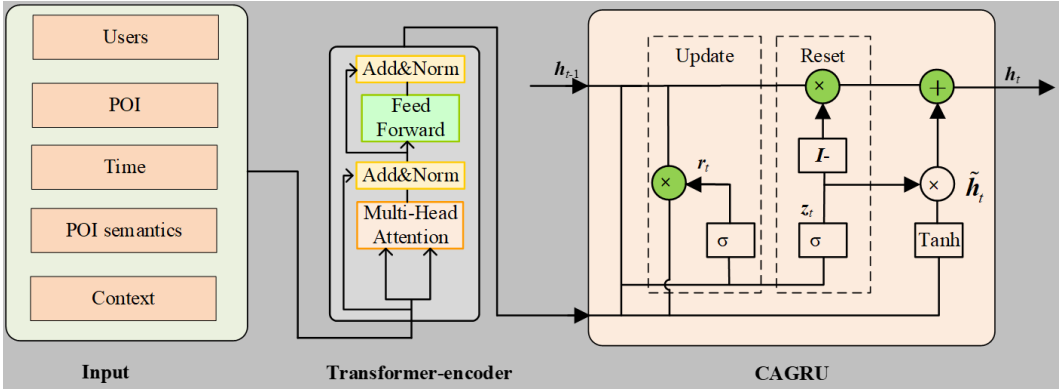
Users

POI

Time

POI semantics

Context

Add&Norm

Feed Forward

Add&Norm

Multi-Head Attention

Update

Reset

$h_{t-1}$

$h_t$

×

+

$r_t$

×

$I$-

×

$\tilde{h}_t$

$z_t$

σ

σ

Tanh

Input

Transformer-encoder

CAGRU